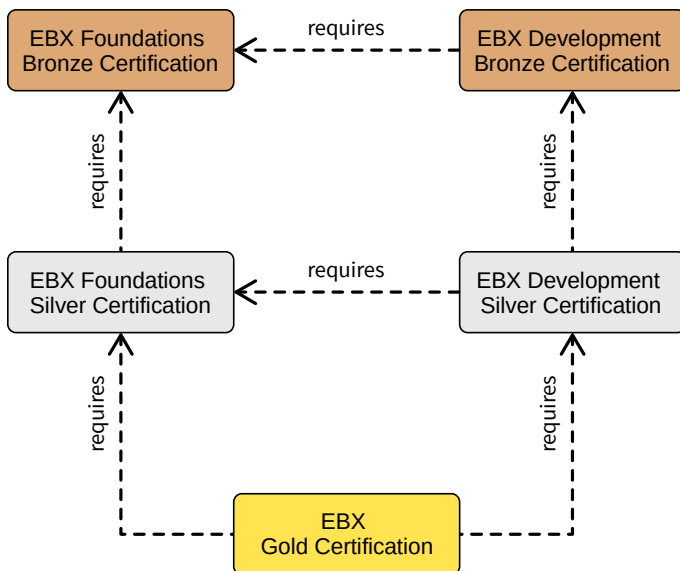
EBX Foundations
Bronze Certification

requires

EBX Development
Bronze Certification

requires

requires

EBX Foundations
Silver Certification

requires

EBX Development
Silver Certification

requires

requires

EBX
Gold Certification